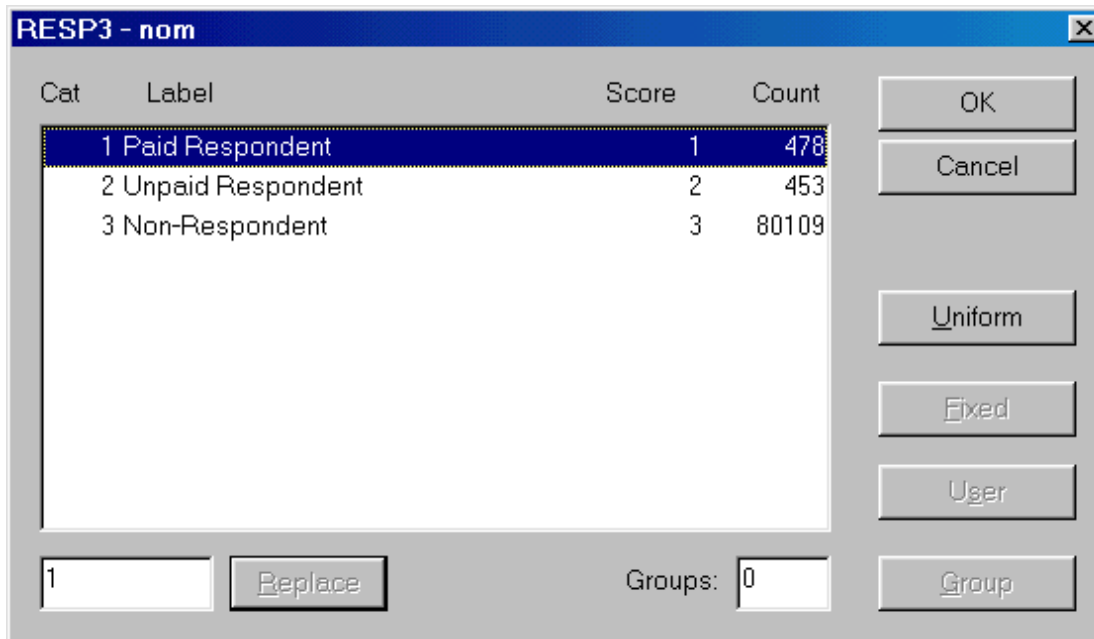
RESP3 - nom

| Cat | Label | Score | Count |
|---|---|---|---|
| 1 | Paid Respondent | 1 | 478 |
| 2 | Unpaid Respondent | 2 | 453 |
| 3 | Non-Respondent | 3 | 80109 |

OK

Cancel

Uniform

Fixed

User

1

Replace

Groups: 0

Group